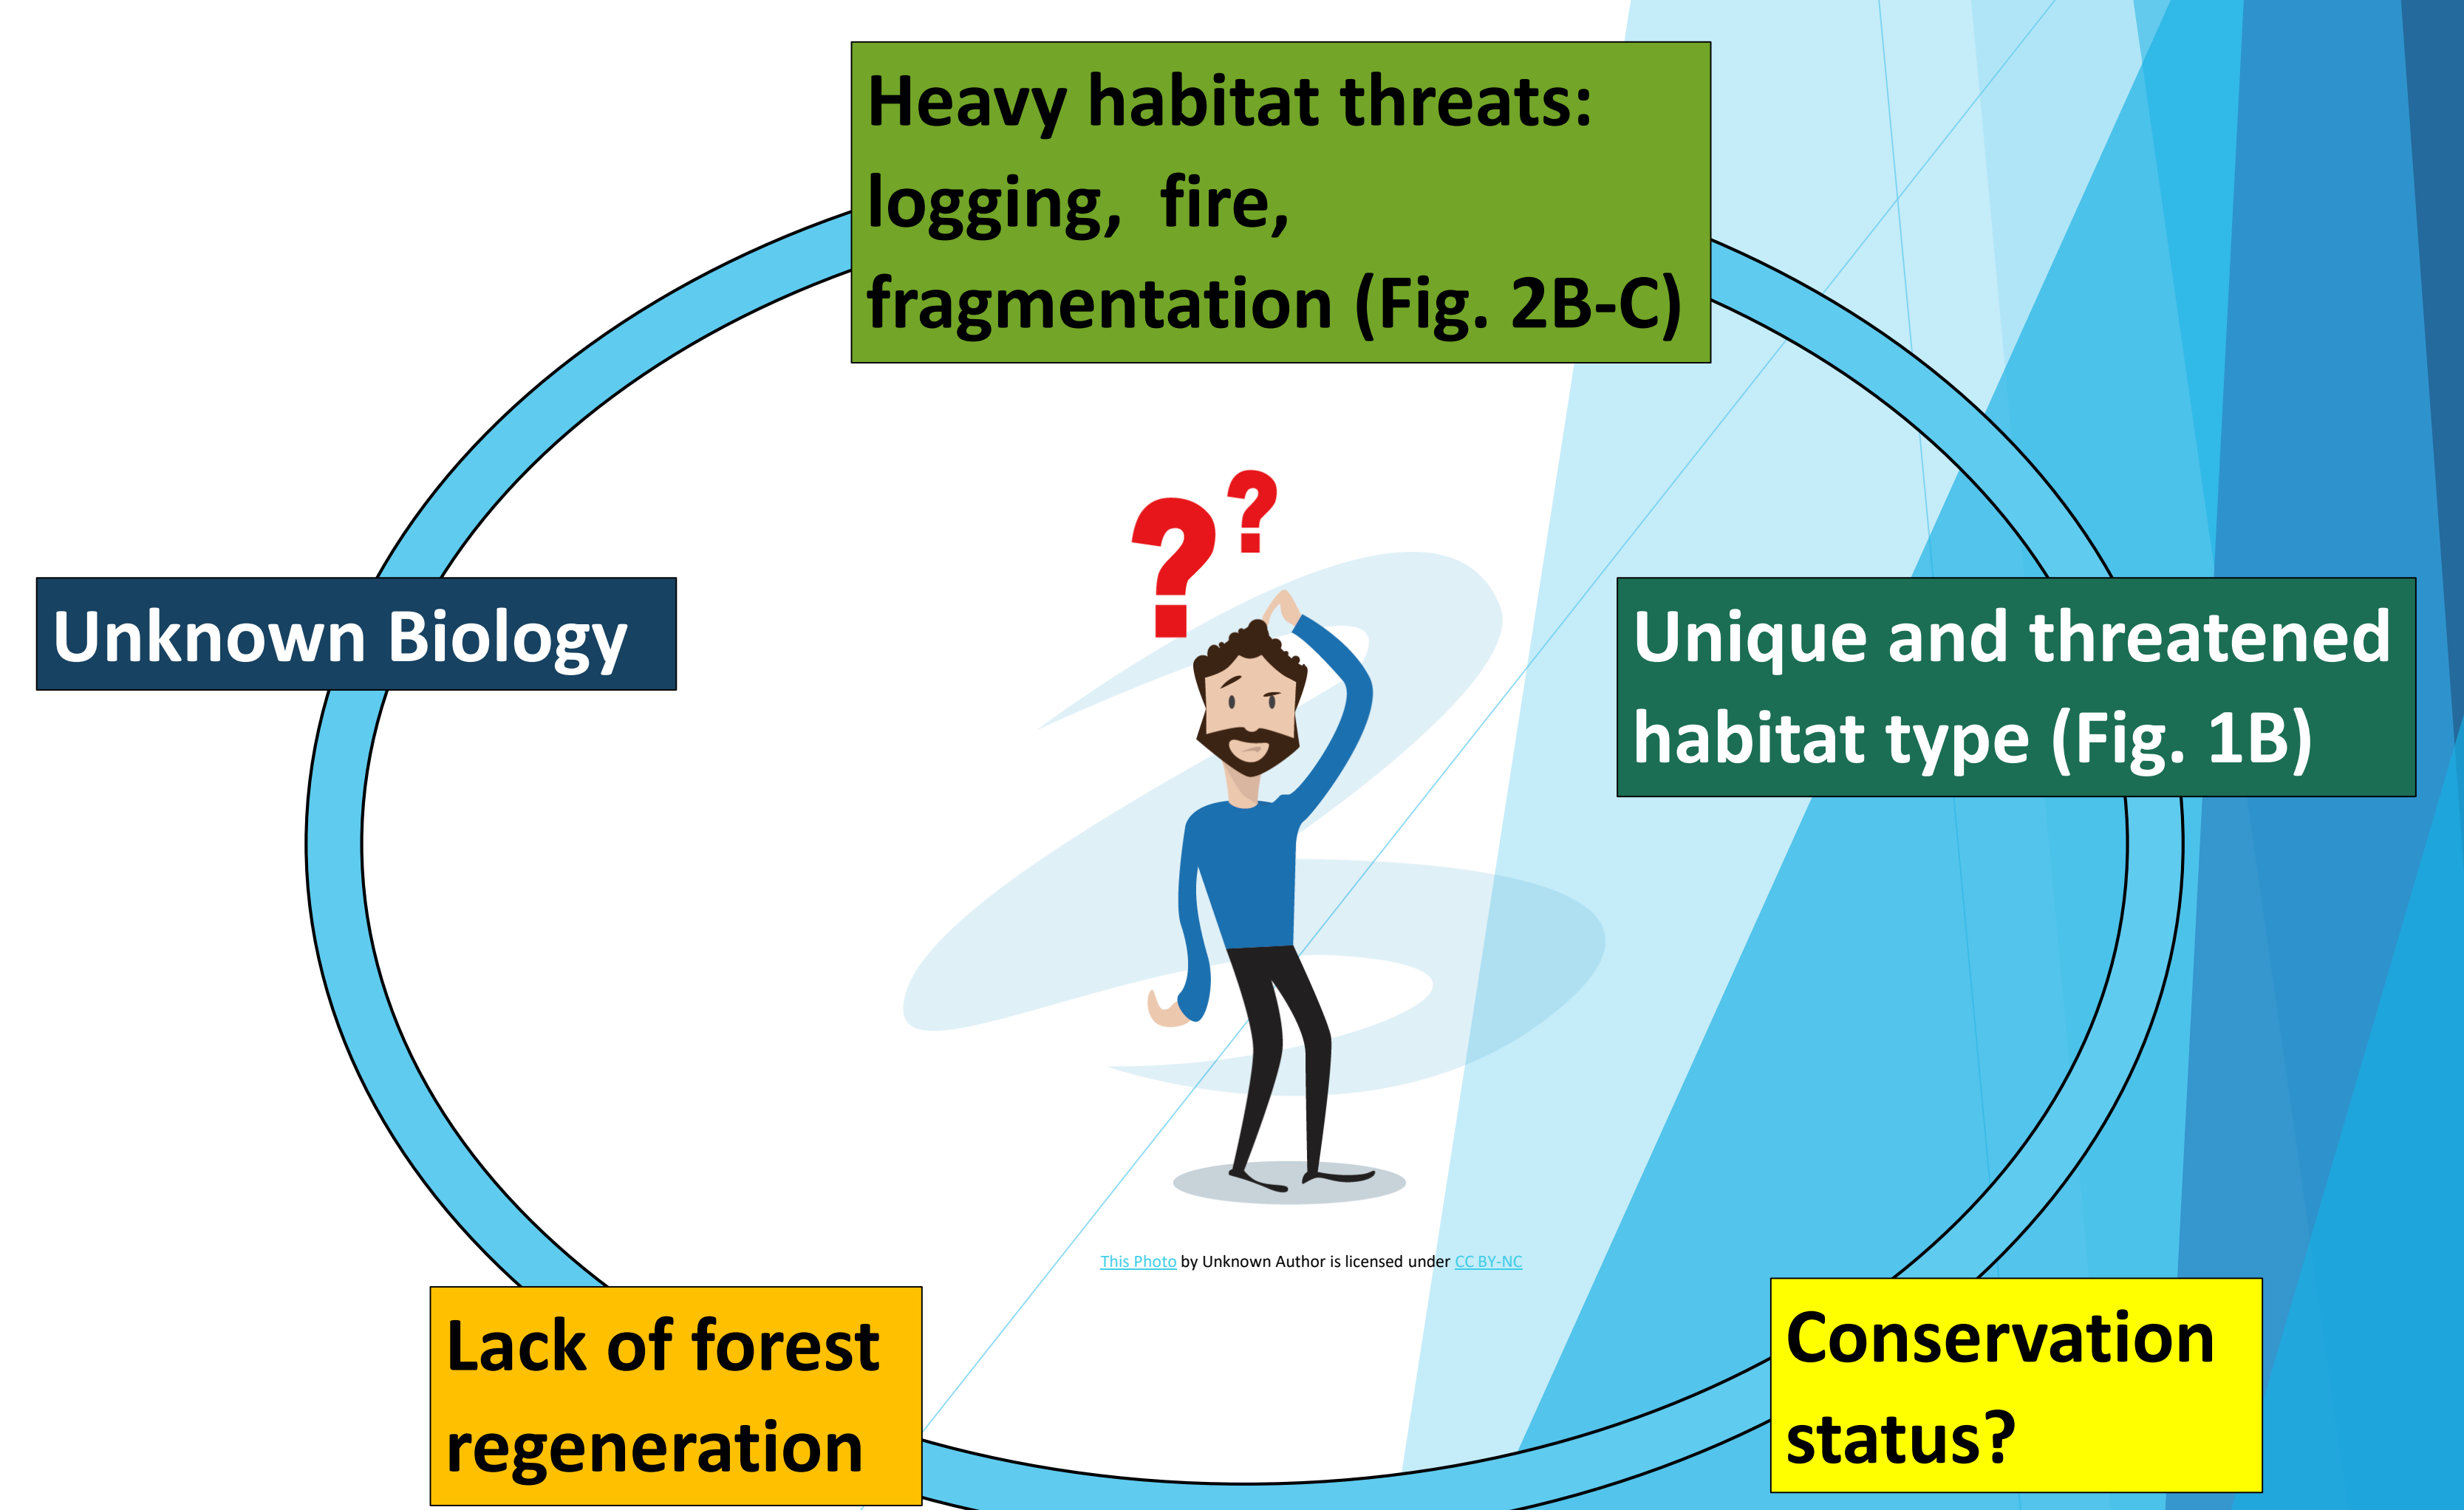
Heavy habitat threats: logging, fire, fragmentation (Fig. 2B-C)

Unknown Biology

Unique and threatened habitat type (Fig. 1B)

This Photo by Unknown Author is licensed under CC BY-NC

Lack of forest regeneration

Conservation status?